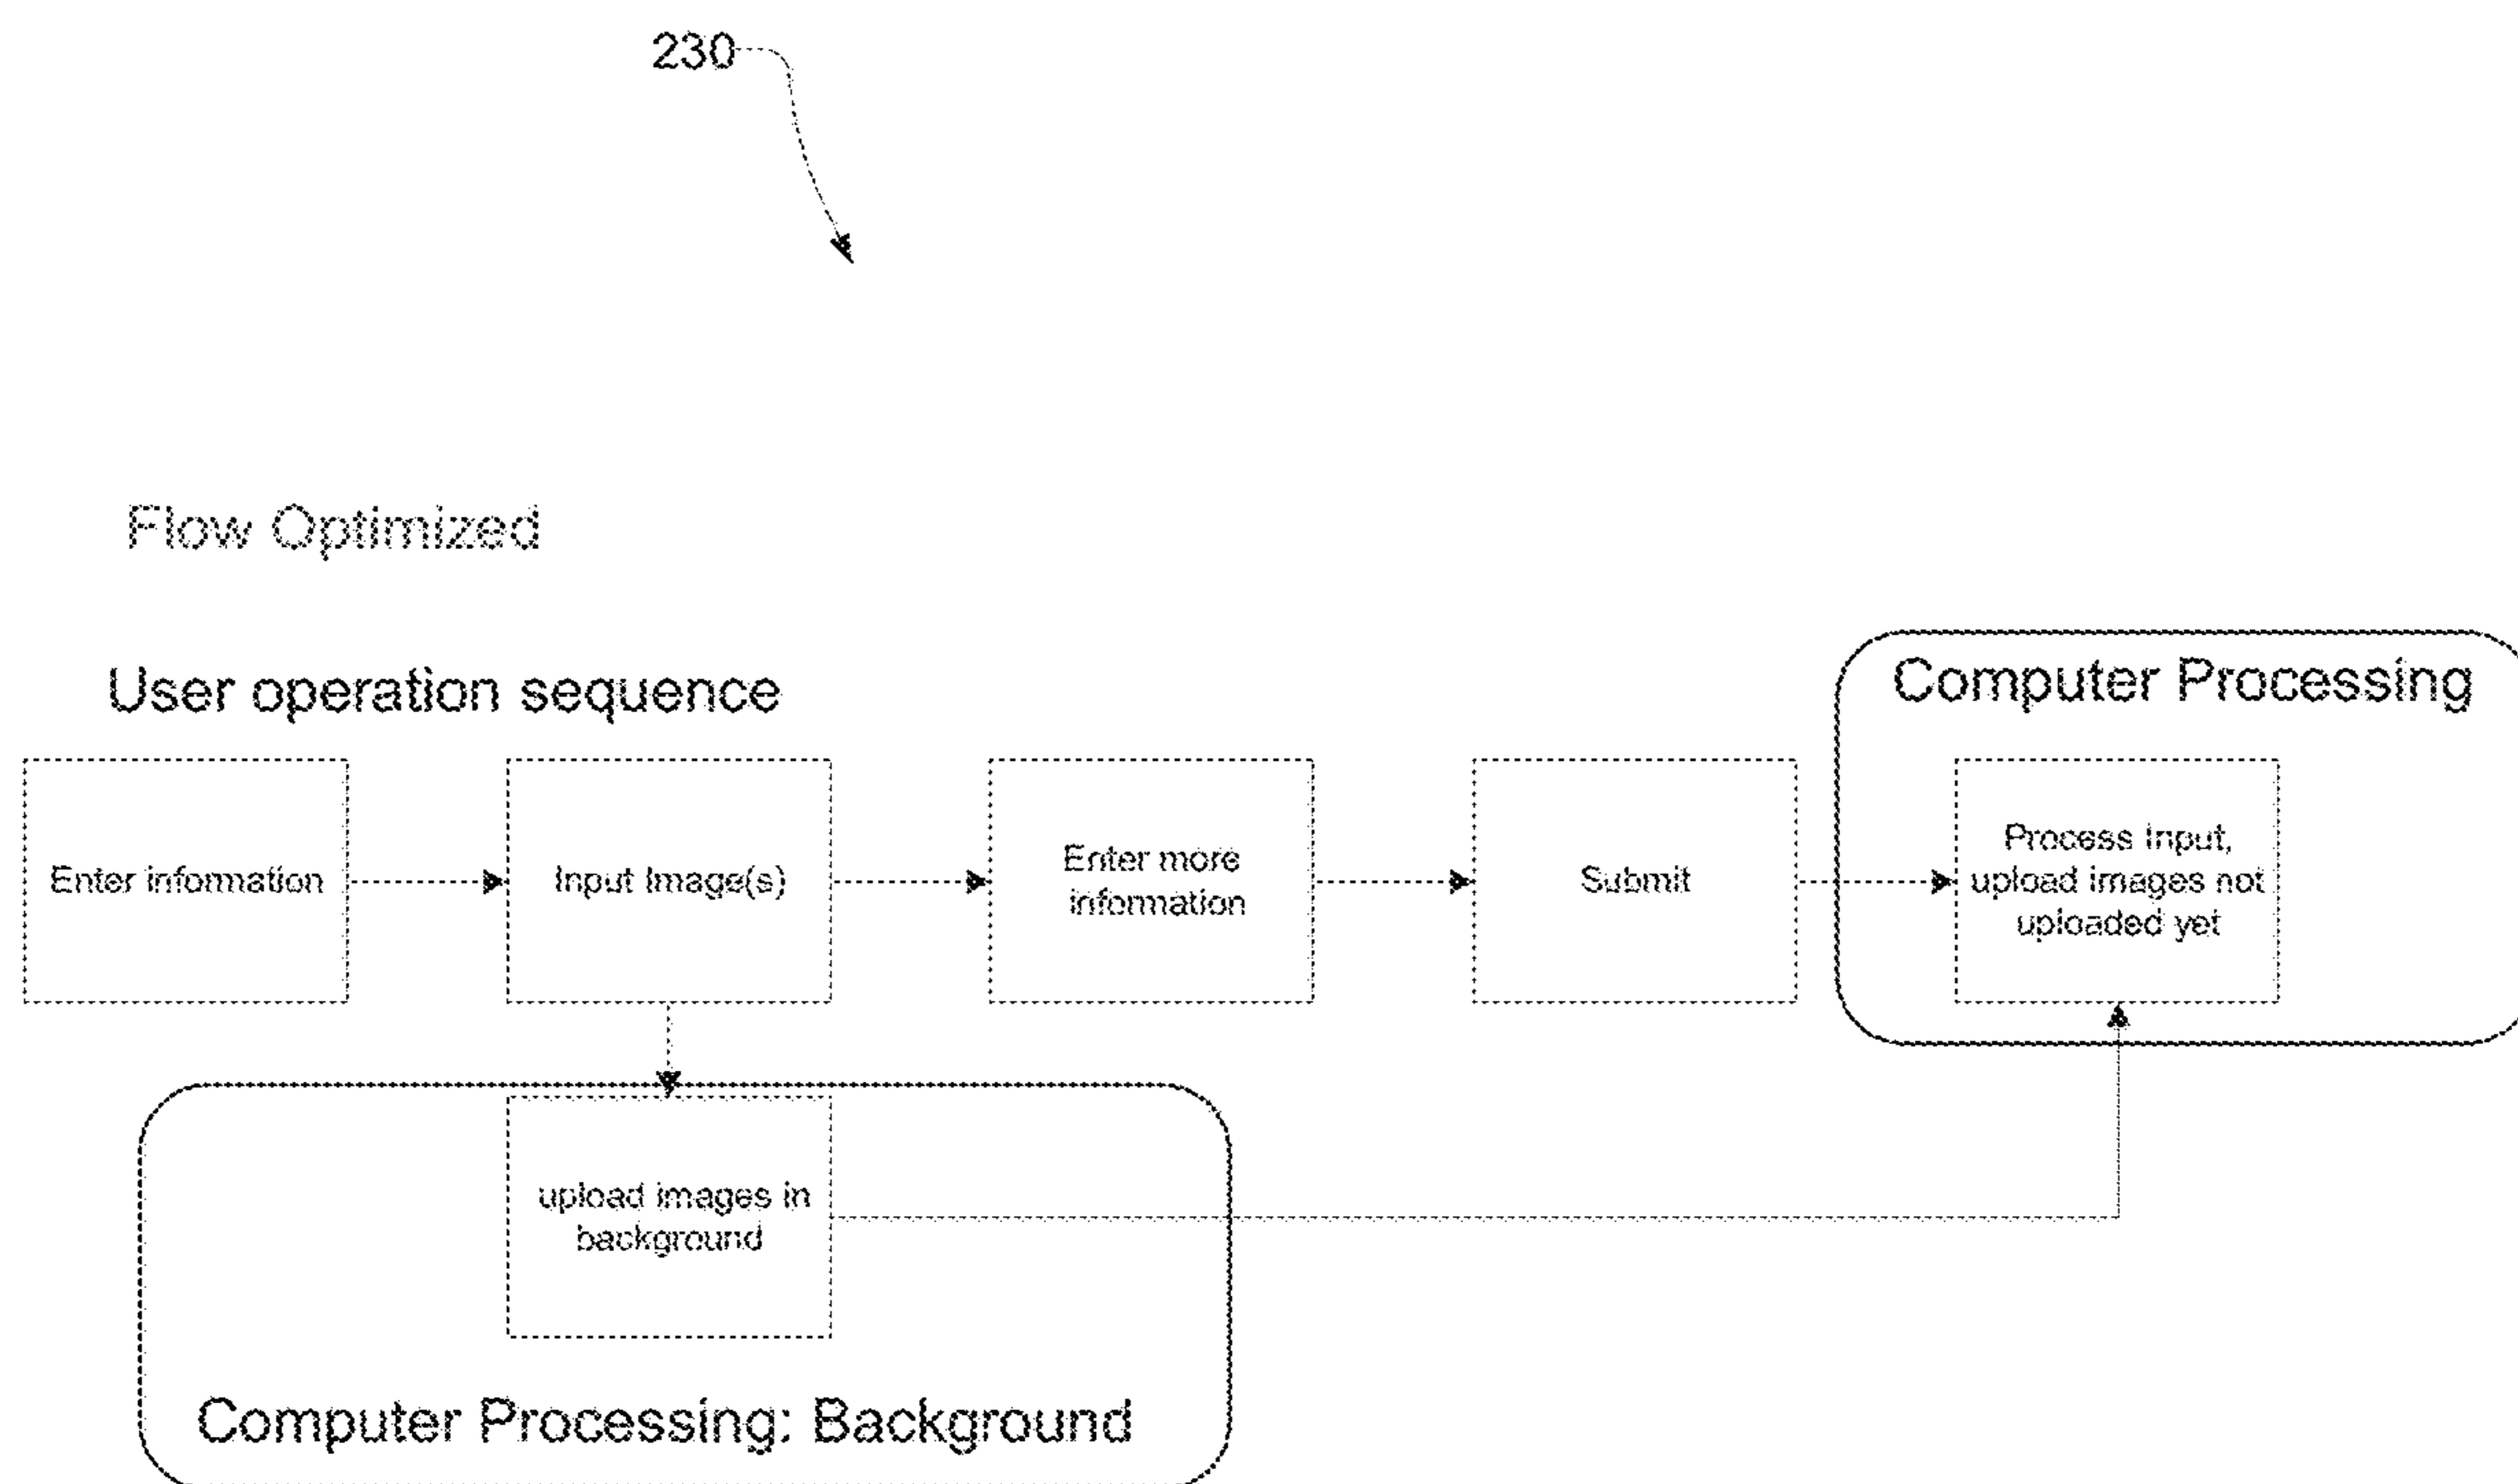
230

Flow Optimized

User operation sequence

Computer Processing

Enter infomation

Input Image(s)

Enter more infomation

Submit

Process input, upload images not uploaded yet

upload images in background

Computer Processing: Background